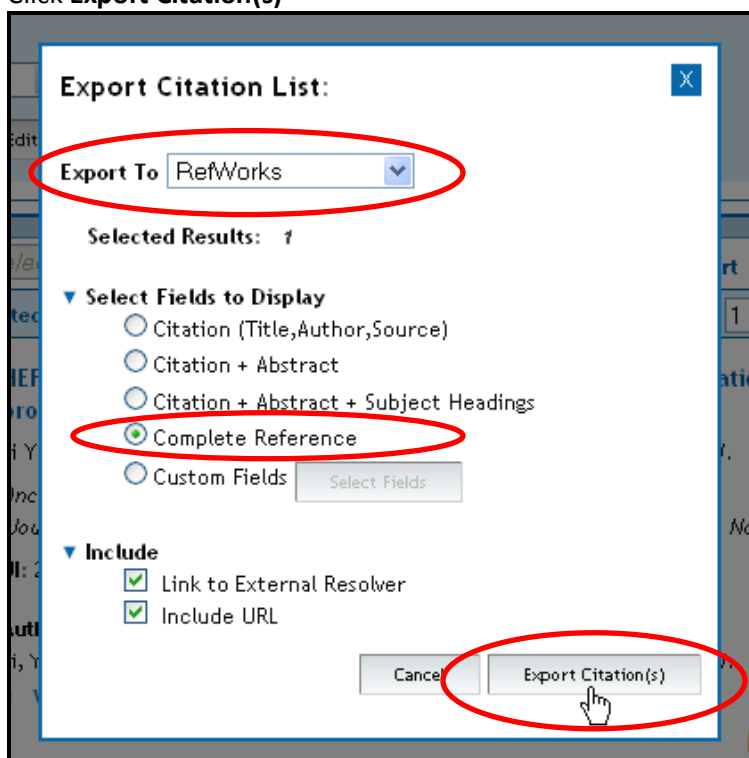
Click **Export Citation(s)**

Export Citation List:

X

Export To RefWorks

Selected Results: 1

▼ Select Fields to Display

Citation (Title,Author,Source)

Citation + Abstract

Citation + Abstract + Subject Headings

Complete Reference

Custom Fields Select Fields

▼ Include

Link to External Resolver

Include URL

Cancel

Export Citation(s)